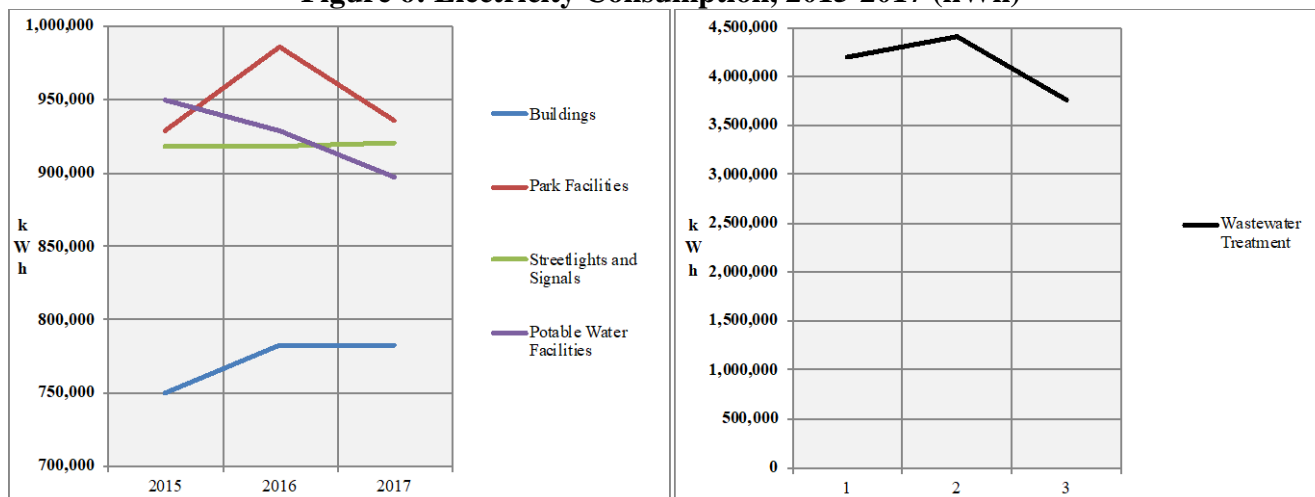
Figure 6: Electricity Consumption, 2015-2017 (kWh)

1,000,000
950,000
900,000
850,000
800,000
750,000
700,000
k
W
h
2015
2016
2017

Buildings
Park Facilities
Streetlights and Signals
Potable Water Facilities

4,500,000
4,000,000
3,500,000
3,000,000
2,500,000
2,000,000
1,500,000
1,000,000
500,000
0
k
W
h
1
2
3

Wastewater Treatment